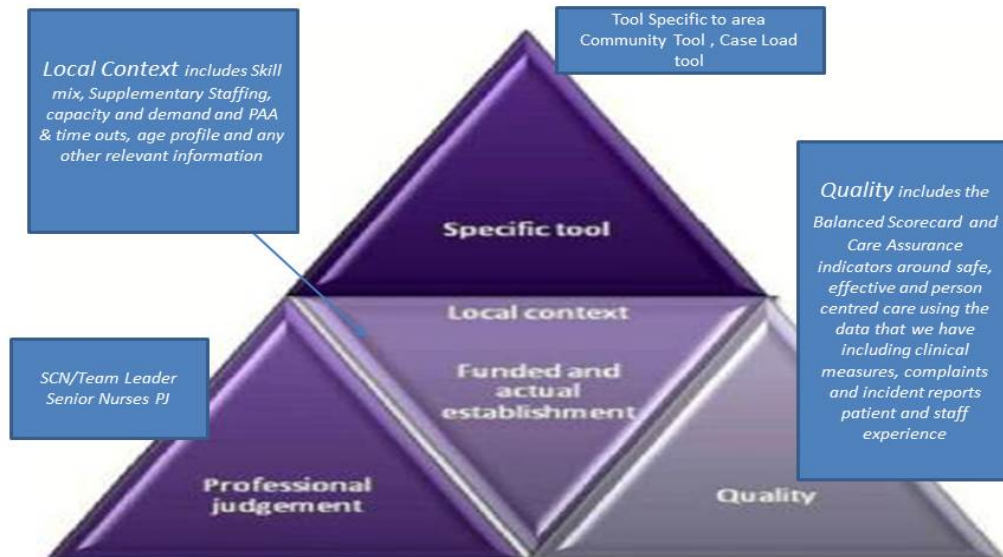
Local Context includes Skill mix, Supplementary Staffing, capacity and demand and PAA & time outs, age profile and any other relevant information

Tool Specific to area Community Tool , Case Load tool

Specific tool

Quality includes the Balanced Scorecard and Care Assurance indicators around safe, effective and person centred care using the data that we have including clinical measures, complaints and incident reports patient and staff experience

Local context

Funded and actual establishment

SCN/Team Leader Senior Nurses PJ

Professional judgement

Quality